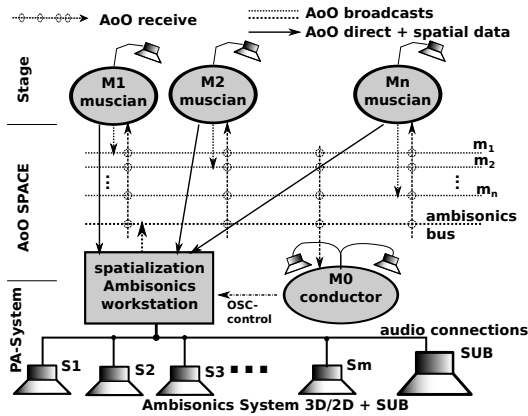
AoO receive

AoO broadcasts

AoO direct + spatial data

Stage

M1 muscian

M2 muscian

Mn muscian

AoO SPACE

$m_1$

$m_2$

$m_n$

ambisonics bus

PA-System

spatialization Ambisonics workstation

OSC-control

M0 conductor

audio connections

SUB

S1

S2

S3

Sm

Ambisonics System 3D/2D + SUB